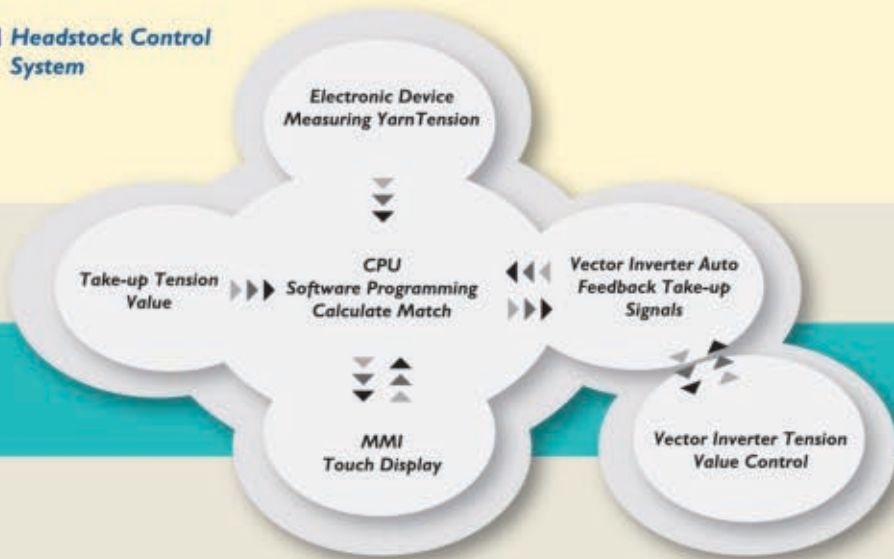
Headstock Control System

Electronic Device Measuring YarnTension

Take-up Tension Value

CPU
Software Programming
Calculate Match

Vector Inverter Auto Feedback Take-up Signals

MMI
Touch Display

Vector Inverter Tension Value Control